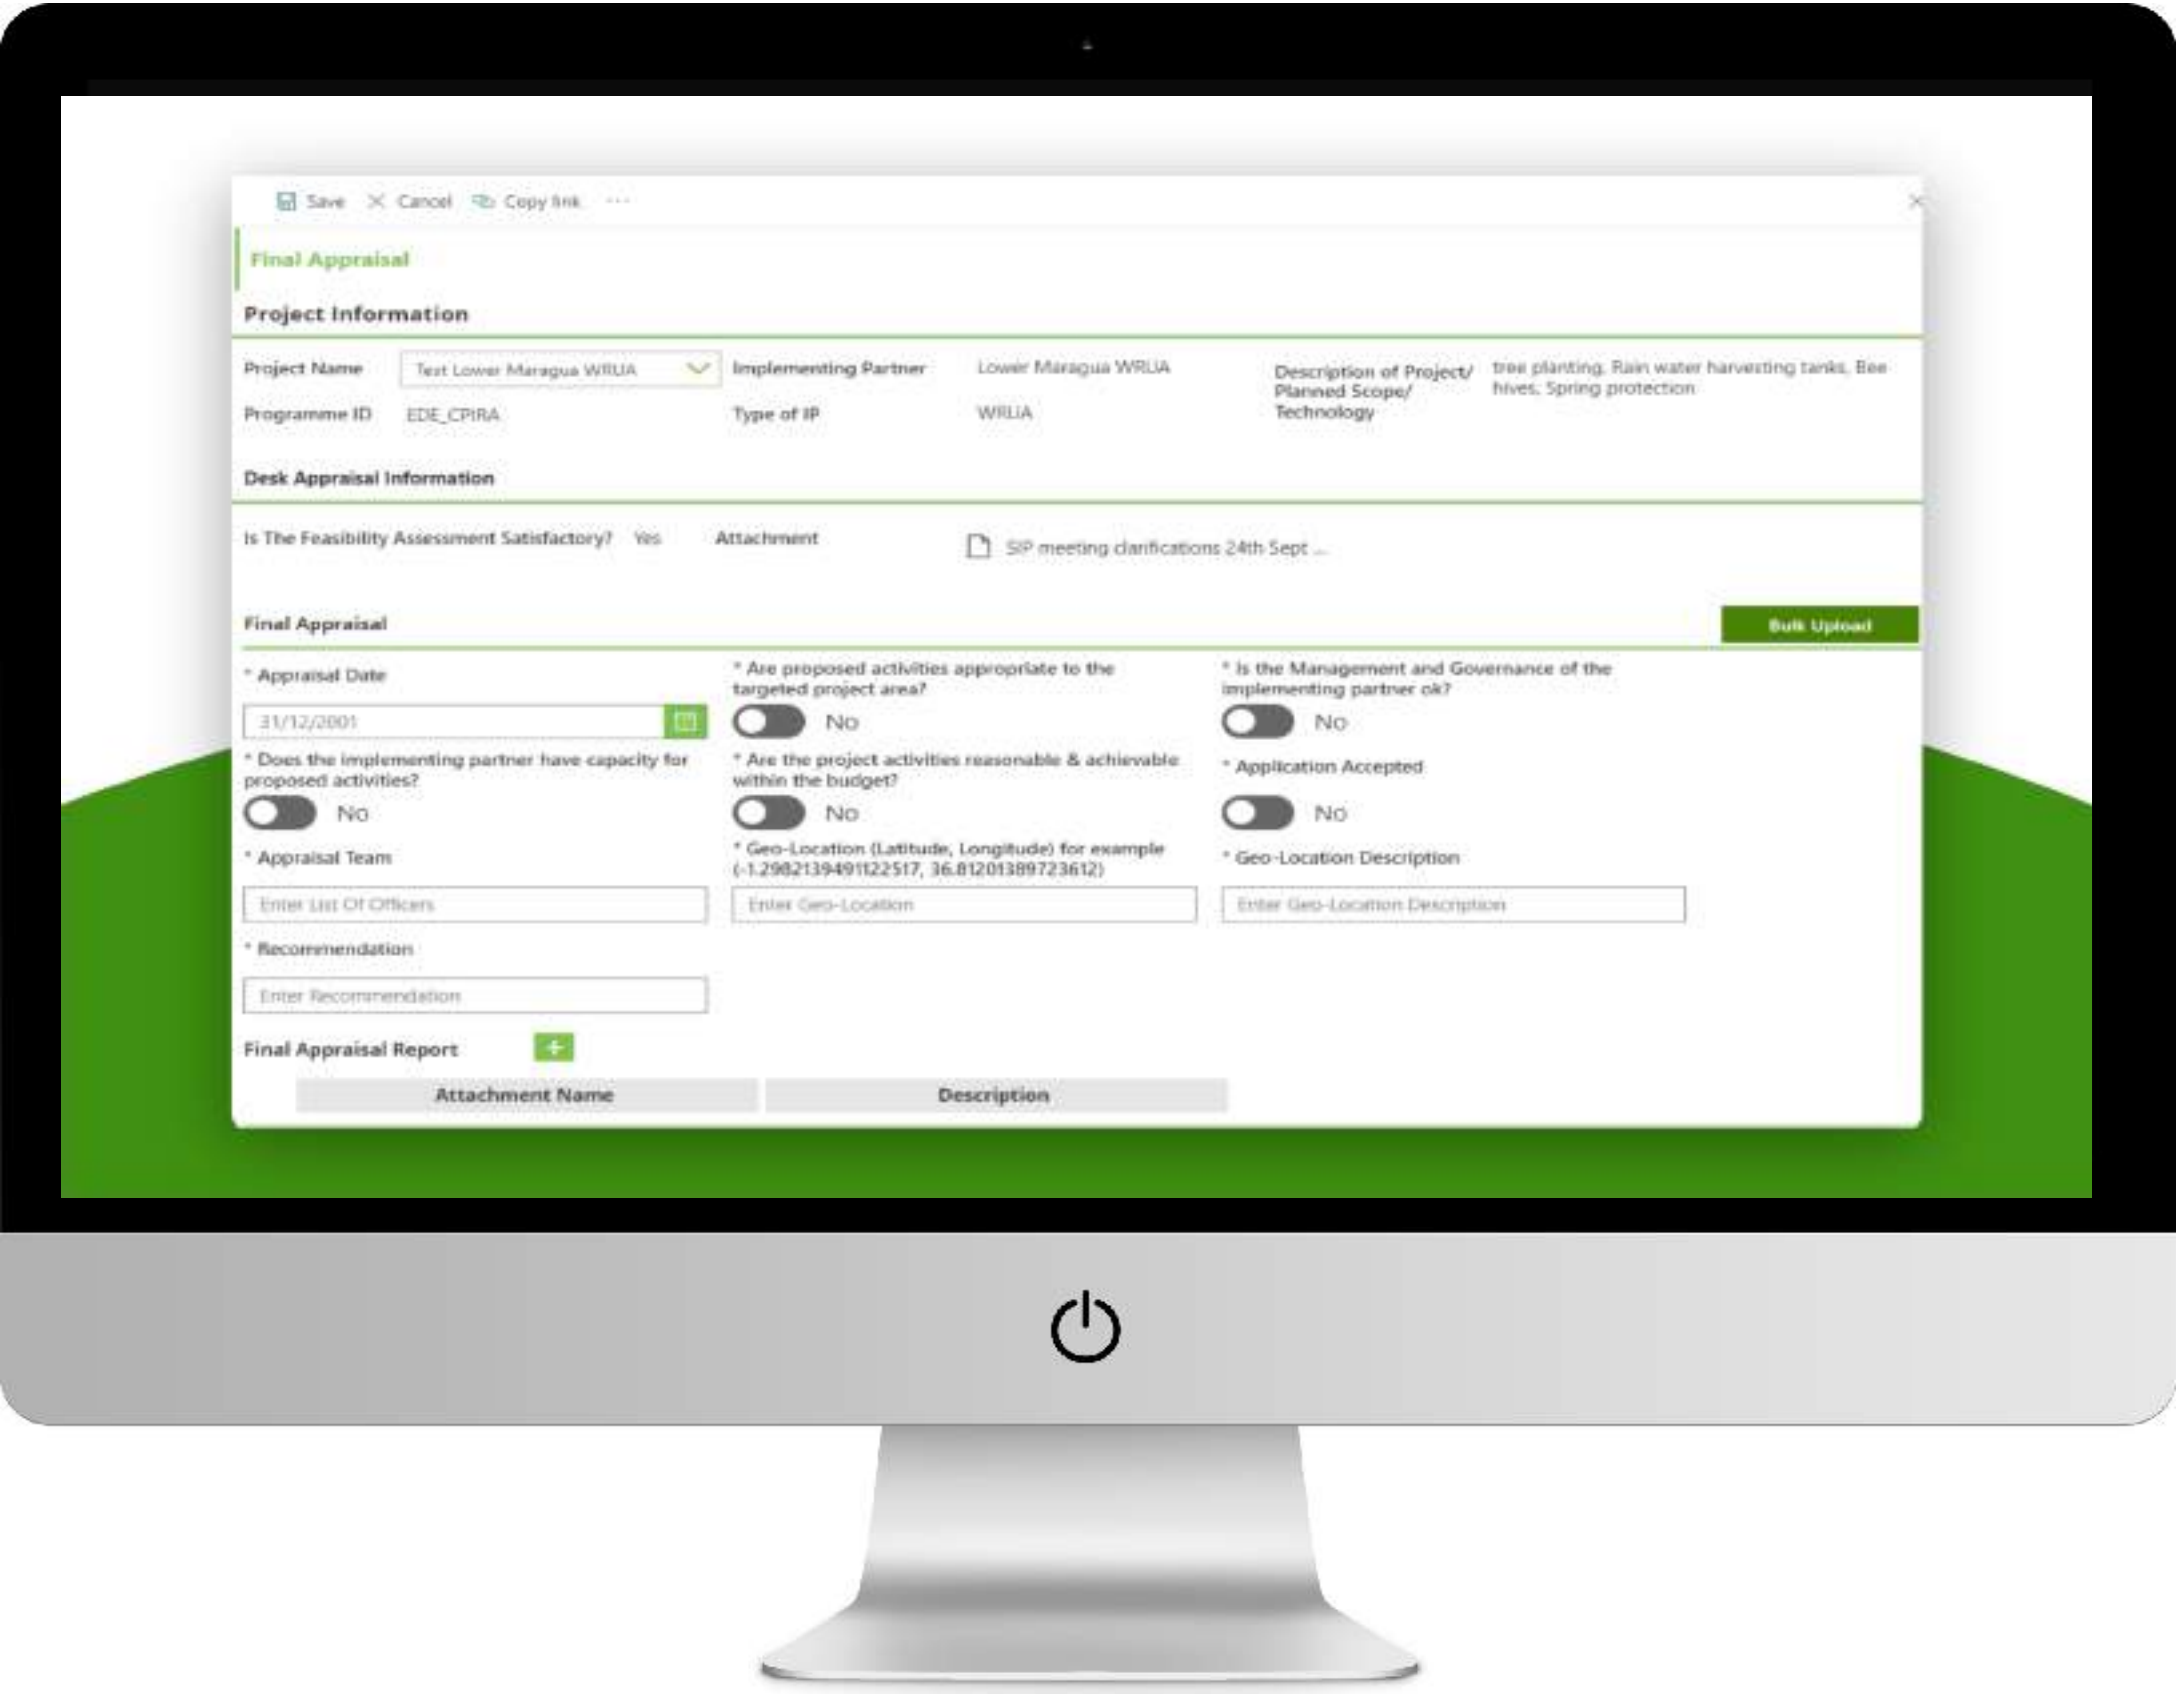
Save Cancel Copy link ···

Final Appraisal

Project Information

Project Name Test Lower Maragua WRUA Implementing Partner Lower Maragua WRUA Description of Project/ Planned Scope/ Technology tree planting, Rain water harvesting tanks, Bee hives, Spring protection

Programme ID EDE_CPIRA Type of IP WRUA

Desk Appraisal Information

Is The Feasibility Assessment Satisfactory? Yes Attachment SIP meeting clarifications 24th Sept ...

Final Appraisal

Bulk Upload

* Appraisal Date

31/12/2001

* Are proposed activities appropriate to the targeted project area?

No

* Is the Management and Governance of the implementing partner ok?

No

* Does the implementing partner have capacity for proposed activities?

No

* Are the project activities reasonable & achievable within the budget?

No

* Application Accepted

No

* Appraisal Team

Enter List Of Officers

* Geo-Location (Latitude, Longitude) for example (-1.29821394911225​17, 36.81201389723612)

Enter Geo-Location

* Geo-Location Description

Enter Geo-Location Description

* Recommendation

Enter Recommendation

Final Appraisal Report +

| Attachment Name | Description |
|---|---|